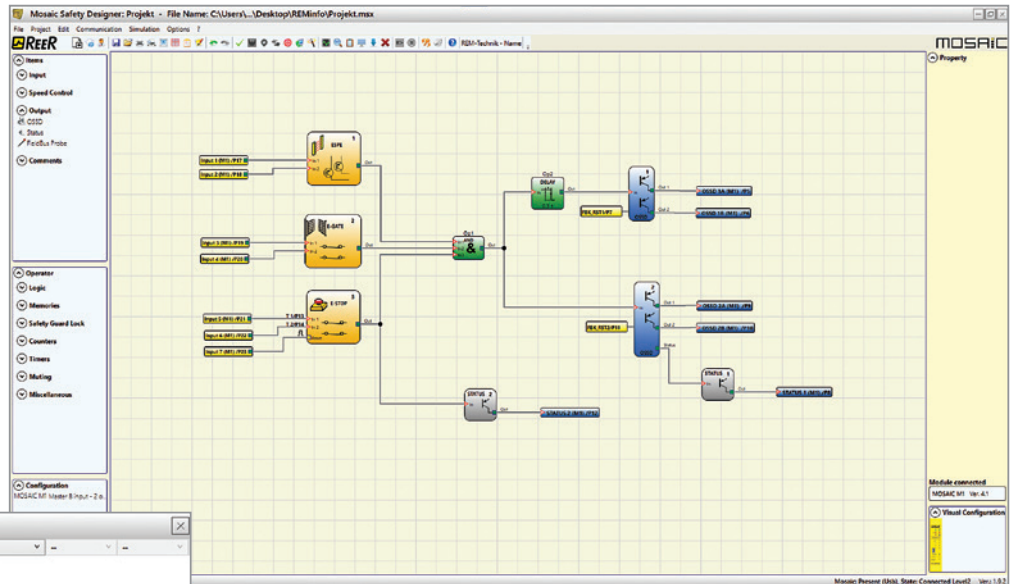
Mosaic Safety Designer: Projekt - File Name: C:\Users\...\Desktop\REMinfo\Projekt.msx

File Project Edit Communication Simulation Options ?

REER

REM-Technik - Name

MOSAIC

Items

Input

Speed Control

Output

OSSD

Status

FieldBus Probe

Comments

Operator

Logic

Memories

Safety Guard Lock

Counters

Timers

Muting

Miscellaneous

Configuration

MOSAIC M1 Master 8 Input - 2 o...

Property

ESPE

E-GATE

E-STOP

AND

DELAY

STATUS

Input 1 (M1) /P17

Input 2 (M1) /P18

Input 3 (M1) /P19

Input 4 (M1) /P20

Input 5 (M1) /P21

Input 6 (M1) /P22

Input 7 (M1) /P23

OSSD 1A (M1) /P5

OSSD 1B (M1) /P6

OSSD 2A (M1) /P9

OSSD 2B (M1) /P10

STATUS 1 (M1) /P8

STATUS 2 (M1) /P12

Out

Module connected

MOSAIC M1 Ver. 4.1

Visual Configuration

Mosaic Present (Usb), State: Connected Level2 Ver.: 1.9.2